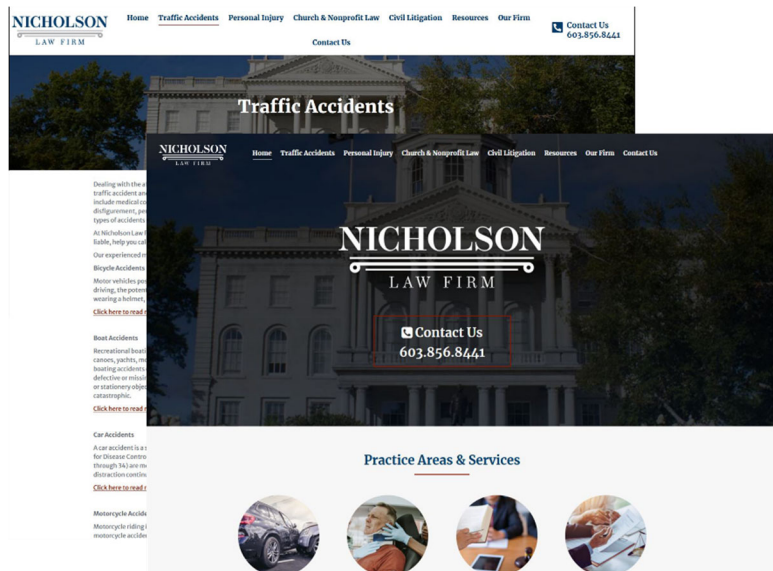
NICHOLSON
LAW FIRM

Home Traffic Accidents Personal Injury Church & Nonprofit Law Civil Litigation Resources Our Firm Contact Us

Contact Us
603.856.8441

Traffic Accidents

Dealing with the a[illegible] traffic accident an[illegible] include medical co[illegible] disfigurement, pe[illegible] types of accidents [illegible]

At Nicholson Law F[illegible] liable, help you cal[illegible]

Our experienced m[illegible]

Bicycle Accidents

Motor vehicles po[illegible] driving, the poten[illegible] wearing a helmet, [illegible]

Click here to read m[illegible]

Boat Accidents

Recreational boati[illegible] canoes, yachts, mo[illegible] boating accidents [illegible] defective or missi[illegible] or stationery obje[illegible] catastrophic.

Click here to read m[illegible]

Car Accidents

A car accident is a s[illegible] for Disease Contro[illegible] through 34) are mo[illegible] distraction contin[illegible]

Click here to read m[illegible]

Motorcycle Accide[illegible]

Motorcycle riding i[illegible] motorcycle accide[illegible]

NICHOLSON
LAW FIRM

Home Traffic Accidents Personal Injury Church & Nonprofit Law Civil Litigation Resources Our Firm Contact Us

NICHOLSON
LAW FIRM

Contact Us
603.856.8441

Practice Areas & Services